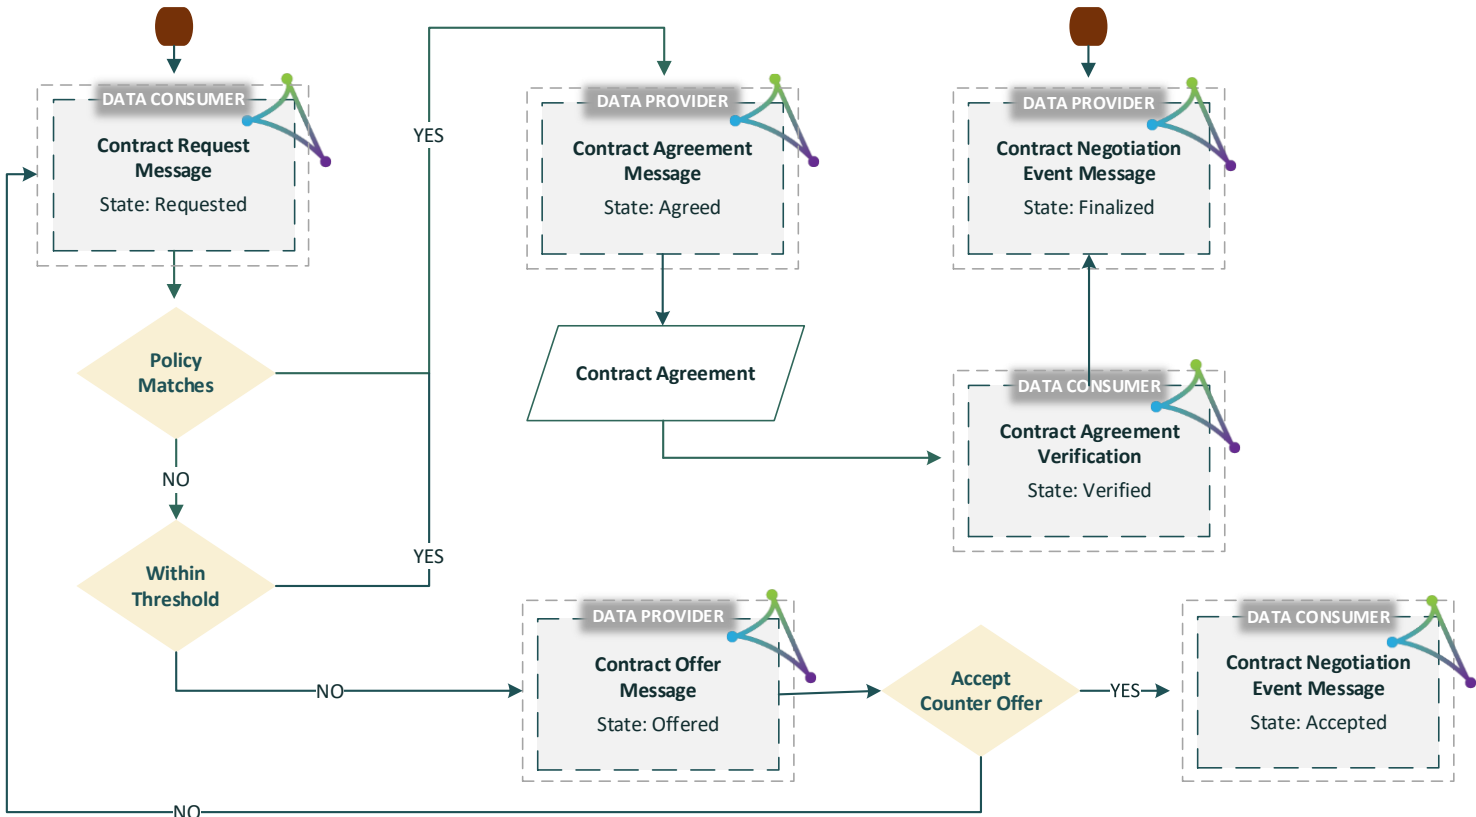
DATA CONSUMER
Contract Request Message
State: Requested

YES

DATA PROVIDER
Contract Agreement Message
State: Agreed

DATA PROVIDER
Contract Negotiation Event Message
State: Finalized

Policy Matches

Contract Agreement

DATA CONSUMER
Contract Agreement Verification
State: Verified

NO

Within Threshold

YES

DATA PROVIDER
Contract Offer Message
State: Offered

Accept Counter Offer

YES

DATA CONSUMER
Contract Negotiation Event Message
State: Accepted

NO

NO